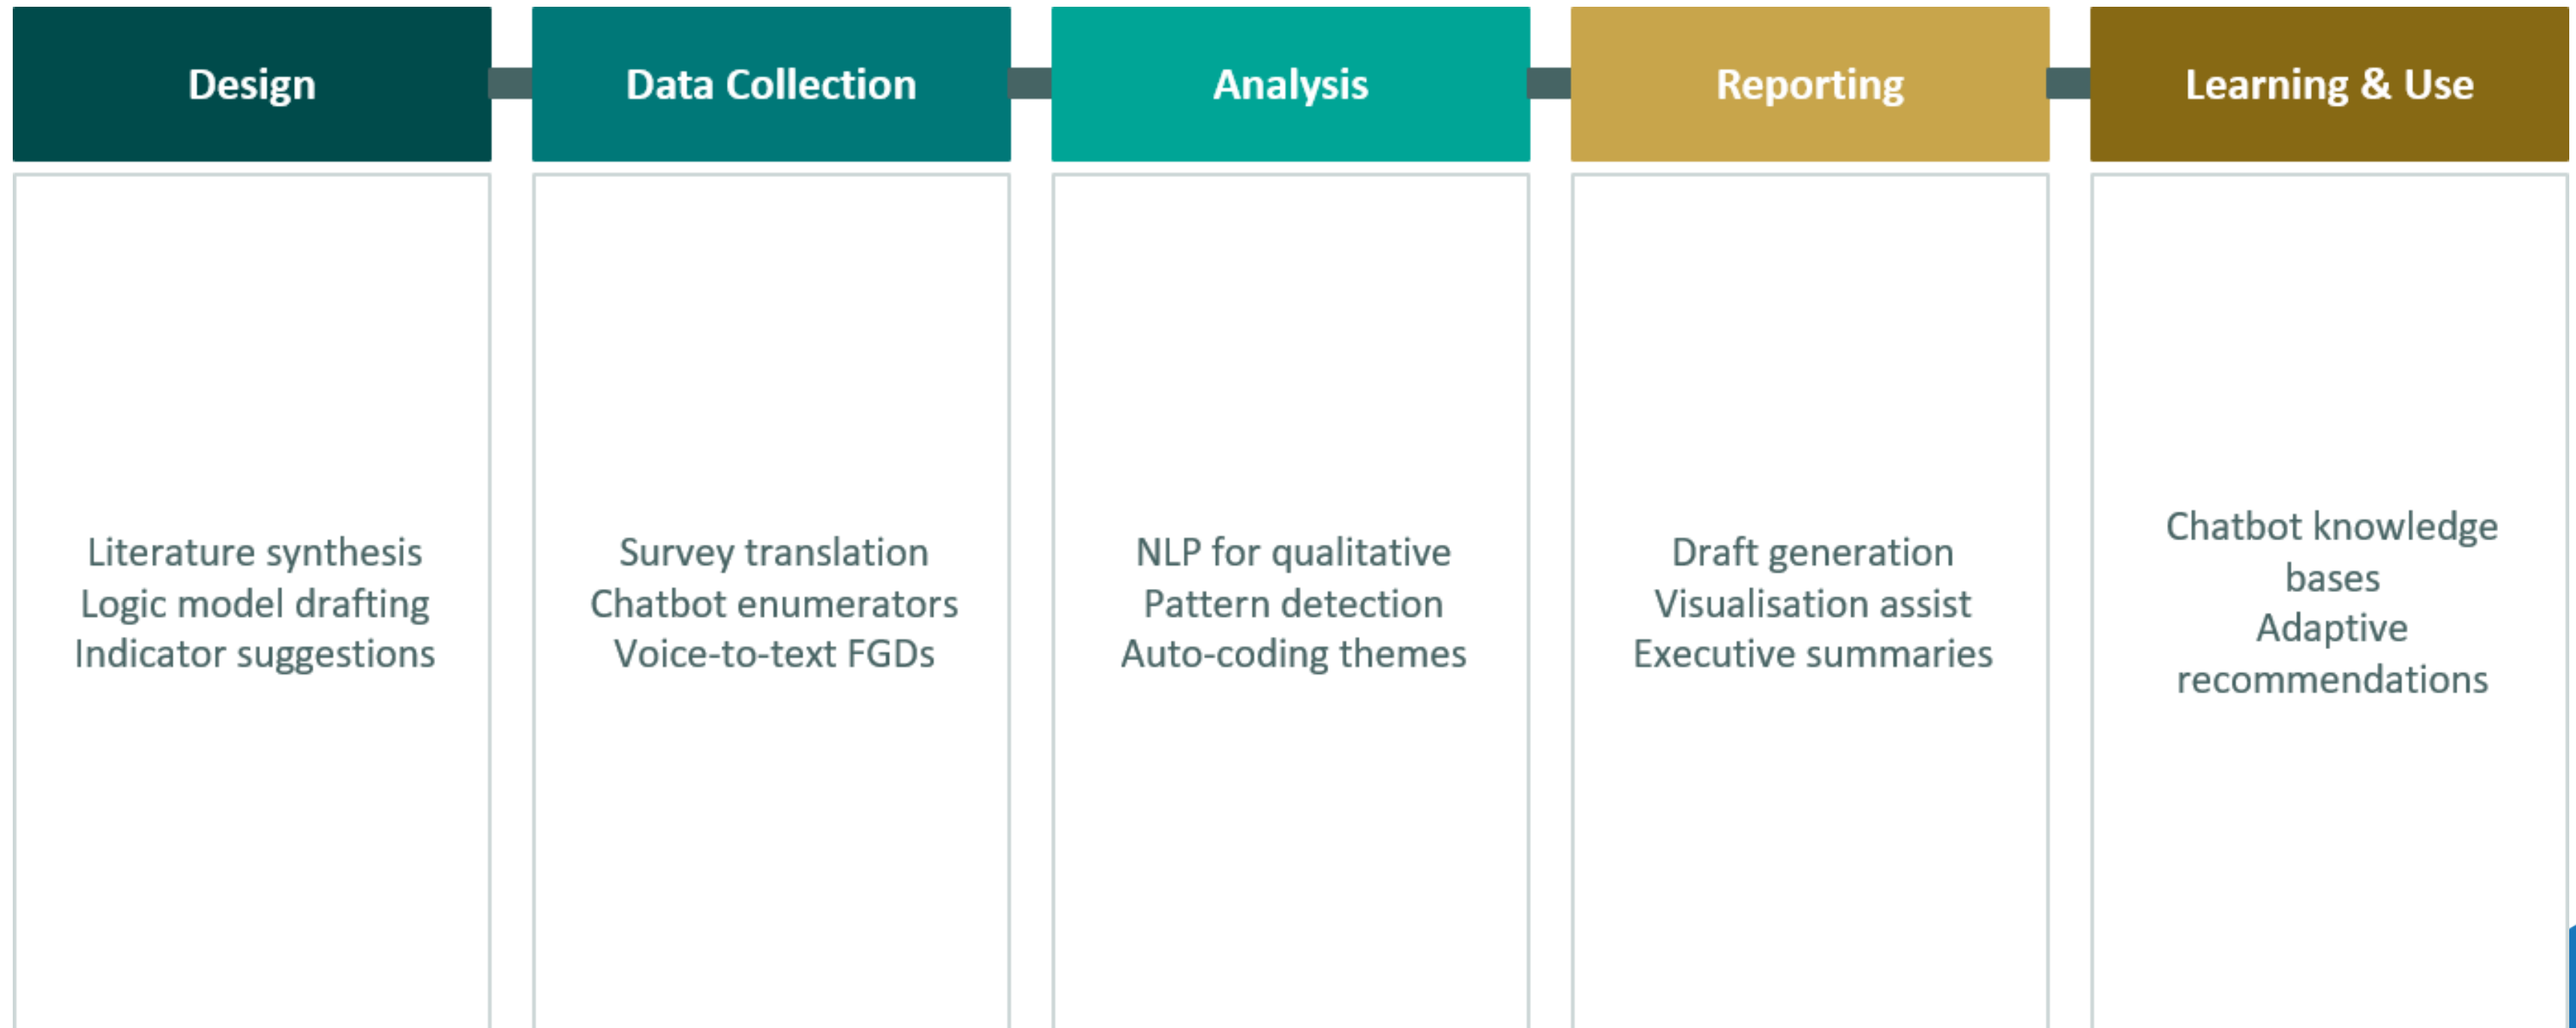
Design

Literature synthesis
Logic model drafting
Indicator suggestions

Data Collection

Survey translation
Chatbot enumerators
Voice-to-text FGDs

Analysis

NLP for qualitative
Pattern detection
Auto-coding themes

Reporting

Draft generation
Visualisation assist
Executive summaries

Learning & Use

Chatbot knowledge bases
Adaptive recommendations